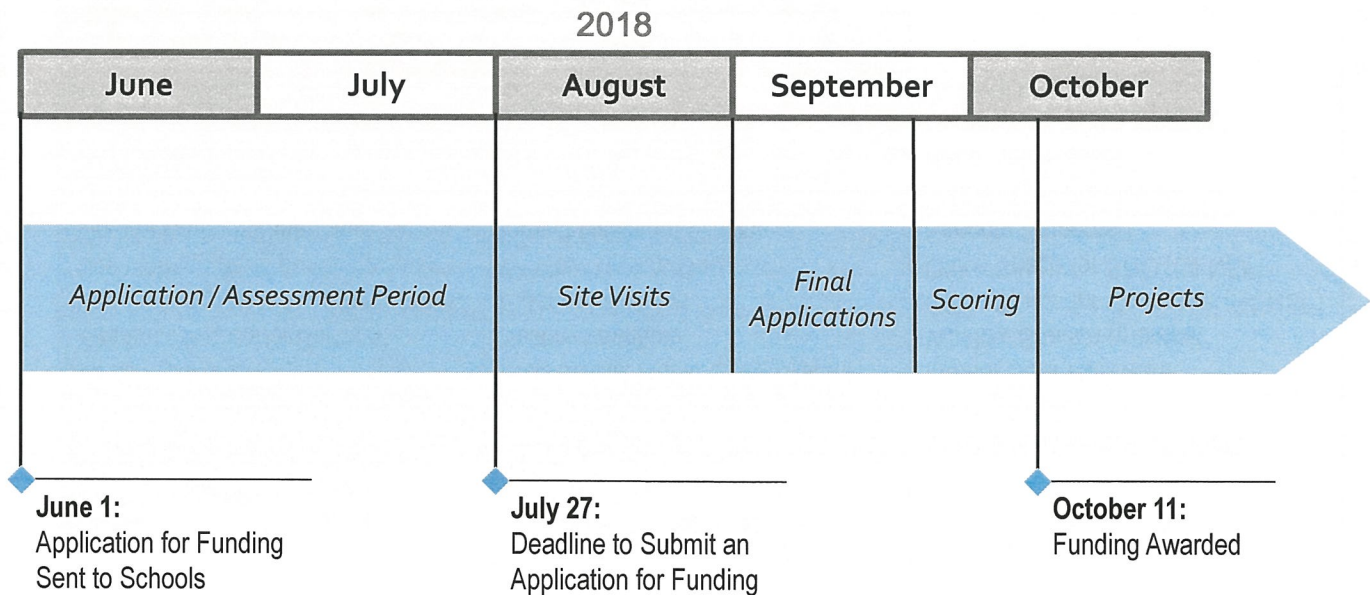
2018

| June | July | August | September | October |
|---|---|---|---|---|

Application / Assessment Period

Site Visits

Final Applications

Scoring

Projects

**June 1:**
Application for Funding Sent to Schools

**July 27:**
Deadline to Submit an Application for Funding

**October 11:**
Funding Awarded